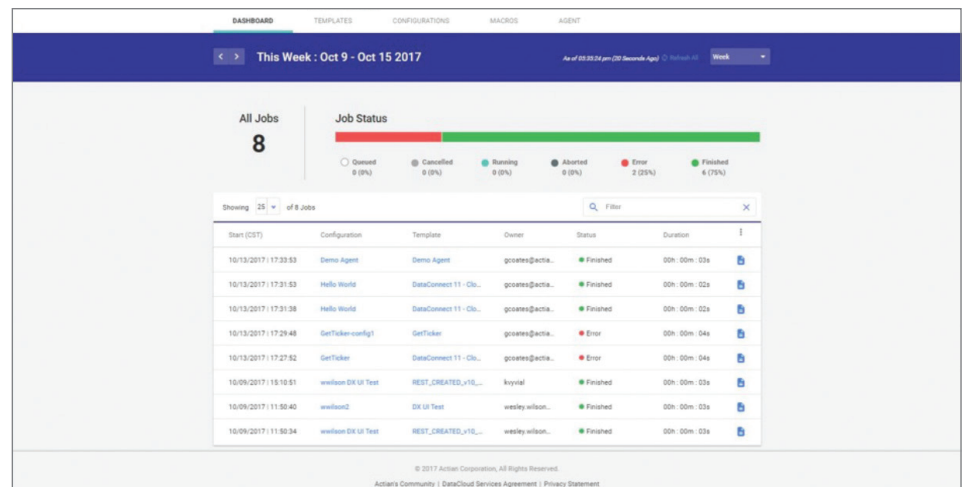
DASHBOARD TEMPLATES CONFIGURATIONS MACROS AGENT

< > This Week : Oct 9 - Oct 15 2017

As of 03:35:24 pm (20 Seconds Ago) Refresh All Week

All Jobs
8

Job Status

Queued 0 (0%)
Cancelled 0 (0%)
Running 0 (0%)
Aborted 0 (0%)
Error 2 (25%)
Finished 6 (75%)

Showing 25 of 8 Jobs

Filter

| Start (CST) | Configuration | Template | Owner | Status | Duration |
|---|---|---|---|---|---|
| 10/13/2017 \| 17:33:53 | Demo Agent | Demo Agent | gcoates@actia... | Finished | 00h : 00m : 03s |
| 10/13/2017 \| 17:31:53 | Hello World | DataConnect 11 - Clo... | gcoates@actia... | Finished | 00h : 00m : 02s |
| 10/13/2017 \| 17:31:38 | Hello World | DataConnect 11 - Clo... | gcoates@actia... | Finished | 00h : 00m : 02s |
| 10/13/2017 \| 17:29:48 | GetTicker-config1 | GetTicker | gcoates@actia... | Error | 00h : 00m : 04s |
| 10/13/2017 \| 17:27:52 | GetTicker | DataConnect 11 - Clo... | gcoates@actia... | Error | 00h : 00m : 04s |
| 10/09/2017 \| 15:10:51 | wwilson DX UI Test | REST_CREATED_v10_... | kvyvial | Finished | 00h : 00m : 03s |
| 10/09/2017 \| 11:50:40 | wwilson2 | DX UI Test | wesley.wilson... | Finished | 00h : 00m : 03s |
| 10/09/2017 \| 11:50:34 | wwilson DX UI Test | REST_CREATED_v10_... | wesley.wilson... | Finished | 00h : 00m : 03s |

© 2017 Actian Corporation, All Rights Reserved.
Actian's Community | DataCloud Services Agreement | Privacy Statement